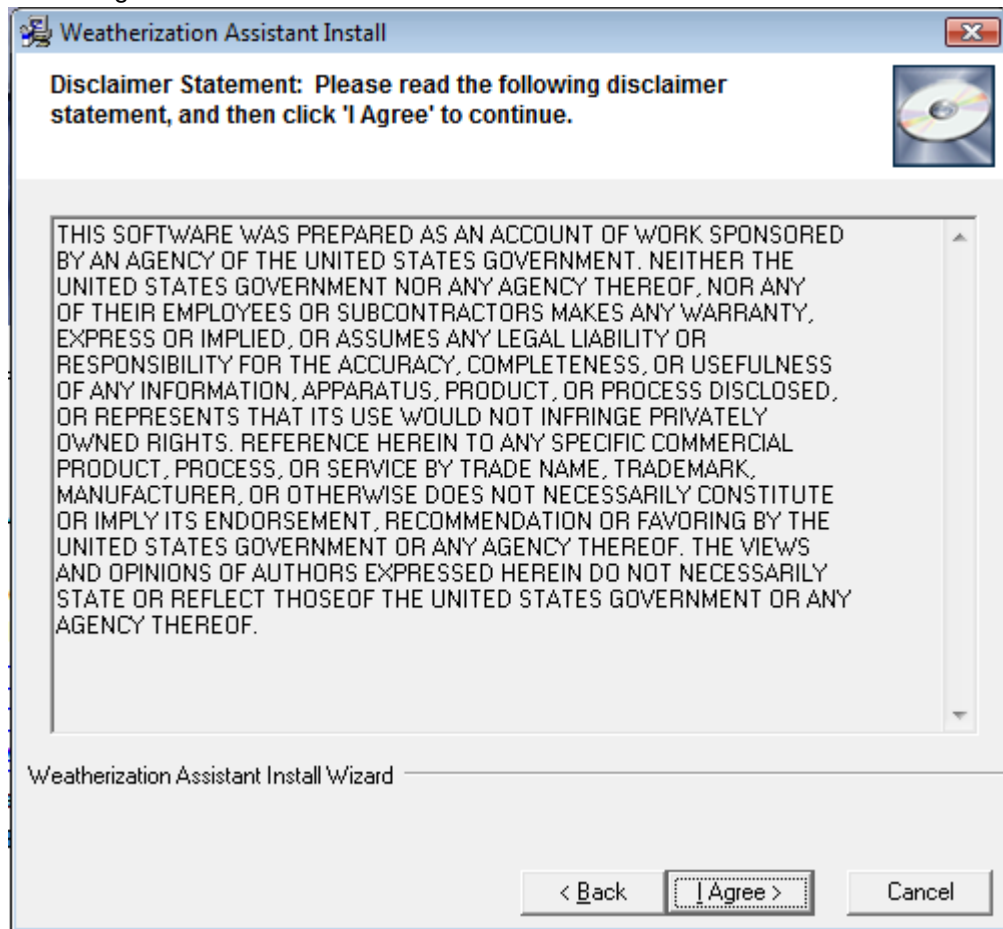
Weatherization Assistant Install

Disclaimer Statement: Please read the following disclaimer statement, and then click 'I Agree' to continue.

THIS SOFTWARE WAS PREPARED AS AN ACCOUNT OF WORK SPONSORED BY AN AGENCY OF THE UNITED STATES GOVERNMENT. NEITHER THE UNITED STATES GOVERNMENT NOR ANY AGENCY THEREOF, NOR ANY OF THEIR EMPLOYEES OR SUBCONTRACTORS MAKES ANY WARRANTY, EXPRESS OR IMPLIED, OR ASSUMES ANY LEGAL LIABILITY OR RESPONSIBILITY FOR THE ACCURACY, COMPLETENESS, OR USEFULNESS OF ANY INFORMATION, APPARATUS, PRODUCT, OR PROCESS DISCLOSED, OR REPRESENTS THAT ITS USE WOULD NOT INFRINGE PRIVATELY OWNED RIGHTS. REFERENCE HEREIN TO ANY SPECIFIC COMMERCIAL PRODUCT, PROCESS, OR SERVICE BY TRADE NAME, TRADEMARK, MANUFACTURER, OR OTHERWISE DOES NOT NECESSARILY CONSTITUTE OR IMPLY ITS ENDORSEMENT, RECOMMENDATION OR FAVORING BY THE UNITED STATES GOVERNMENT OR ANY AGENCY THEREOF. THE VIEWS AND OPINIONS OF AUTHORS EXPRESSED HEREIN DO NOT NECESSARILY STATE OR REFLECT THOSEOF THE UNITED STATES GOVERNMENT OR ANY AGENCY THEREOF.

Weatherization Assistant Install Wizard

< Back | I Agree > | Cancel